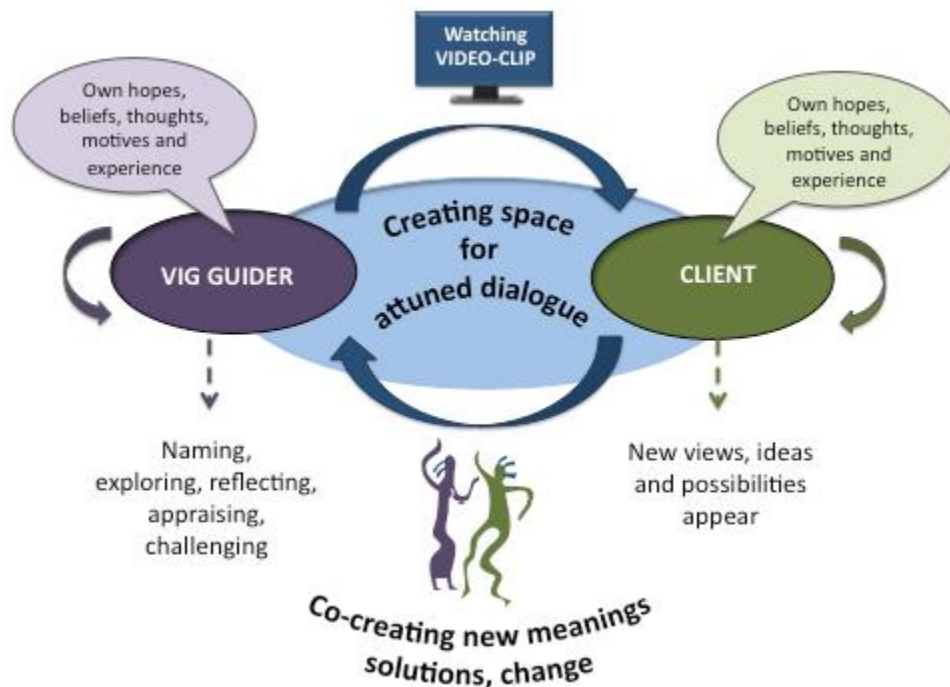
Watching VIDEO-CLIP

Own hopes, beliefs, thoughts, motives and experience

Own hopes, beliefs, thoughts, motives and experience

Creating space for attuned dialogue

VIG GUIDER

CLIENT

Naming, exploring, reflecting, appraising, challenging

New views, ideas and possibilities appear

Co-creating new meanings solutions, change